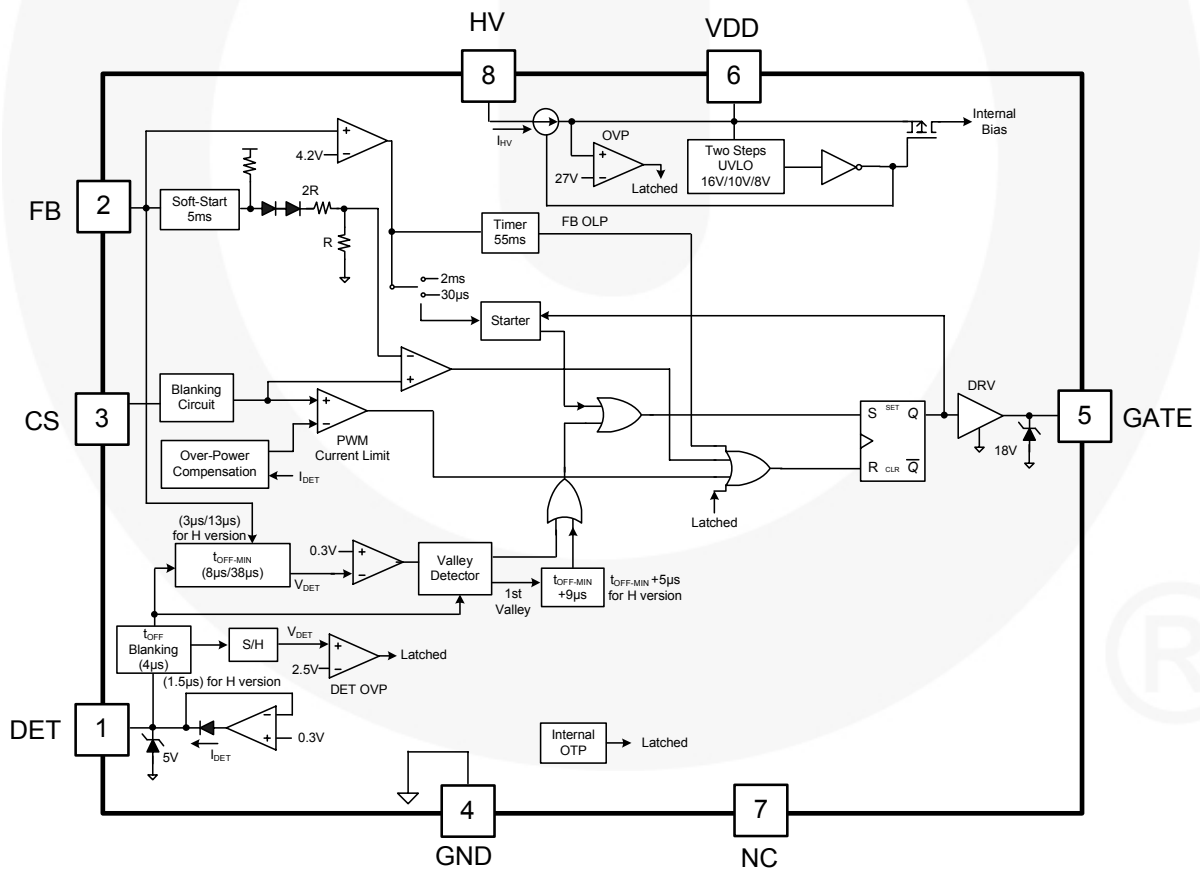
HV
8
VDD
6
Internal Bias
$I_{HV}$
OVP
+
−
27V
Latched
Two Steps UVLO 16V/10V/8V
+
−
4.2V
FB
2
Soft-Start 5ms
2R
R
Timer 55ms
FB OLP
2ms
30μs
Starter
−
+
CS
3
Blanking Circuit
+
+
−
PWM Current Limit
Over-Power Compensation
$I_{DET}$
S SET Q
R CLR $\overline{Q}$
DRV
18V
5
GATE
Latched
(3μs/13μs) for H version
$t_{OFF-MIN}$ (8μs/38μs)
$V_{DET}$
0.3V
+
−
Valley Detector
1st Valley
$t_{OFF-MIN}$ +9μs
$t_{OFF-MIN}$ +5μs for H version
$t_{OFF}$ Blanking (4μs)
S/H
$V_{DET}$
+
−
2.5V
Latched
DET OVP
(1.5μs) for H version
DET
1
5V
$I_{DET}$
−
+
0.3V
Internal OTP
Latched
4
GND
7
NC